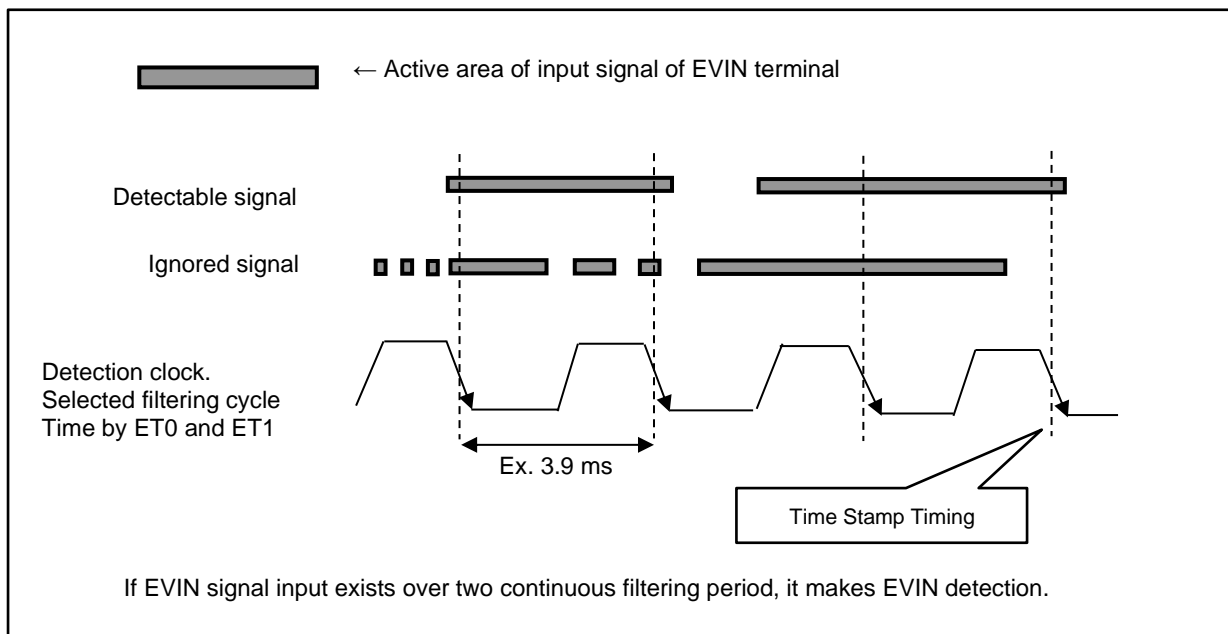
← Active area of input signal of EVIN terminal

Detectable signal

Ignored signal

Detection clock.
Selected filtering cycle
Time by ET0 and ET1

Ex. 3.9 ms

Time Stamp Timing

If EVIN signal input exists over two continuous filtering period, it makes EVIN detection.